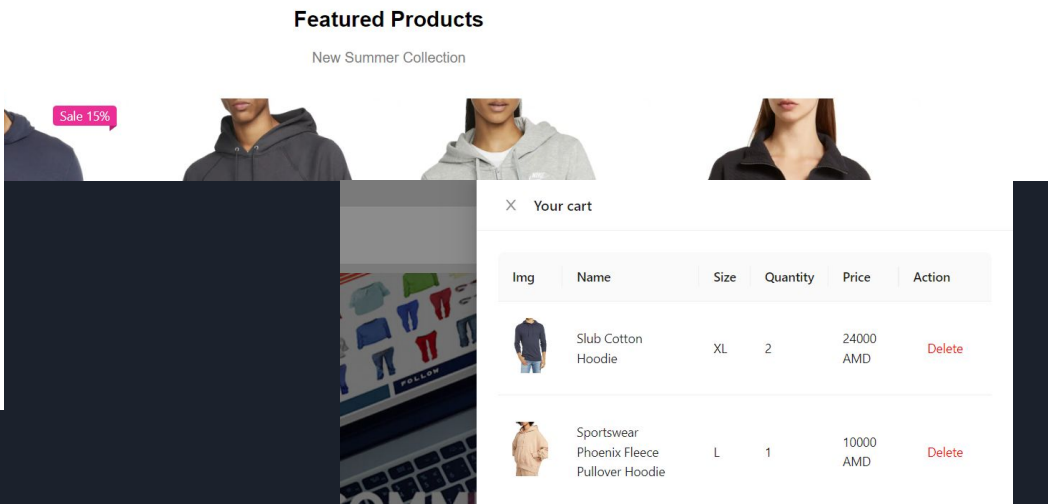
Featured Products

New Summer Collection

Sale 15%

FOLLOW

X Your cart

| Img | Name | Size | Quantity | Price | Action |
|---|---|---|---|---|---|
| | Slub Cotton Hoodie | XL | 2 | 24000 AMD | Delete |
| | Sportswear Phoenix Fleece Pullover Hoodie | L | 1 | 10000 AMD | Delete |